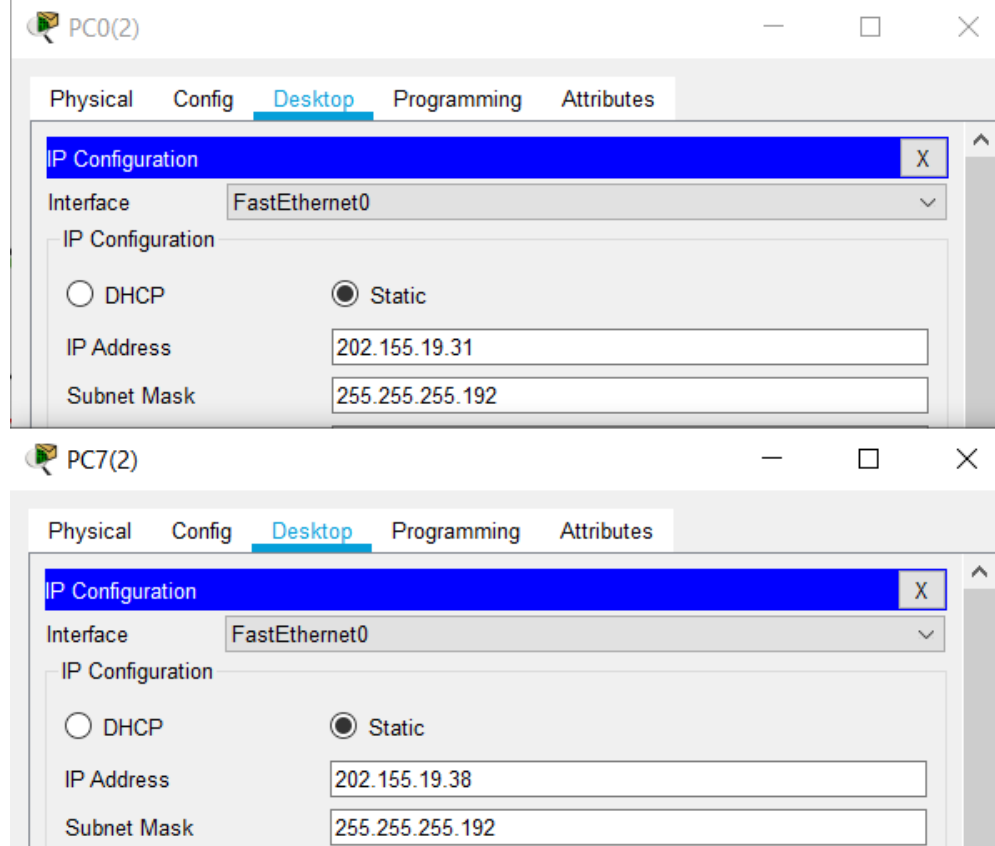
PC0(2)

Physical Config Desktop Programming Attributes

IP Configuration X

Interface FastEthernet0

IP Configuration

DHCP Static

IP Address 202.155.19.31

Subnet Mask 255.255.255.192

PC7(2)

Physical Config Desktop Programming Attributes

IP Configuration X

Interface FastEthernet0

IP Configuration

DHCP Static

IP Address 202.155.19.38

Subnet Mask 255.255.255.192